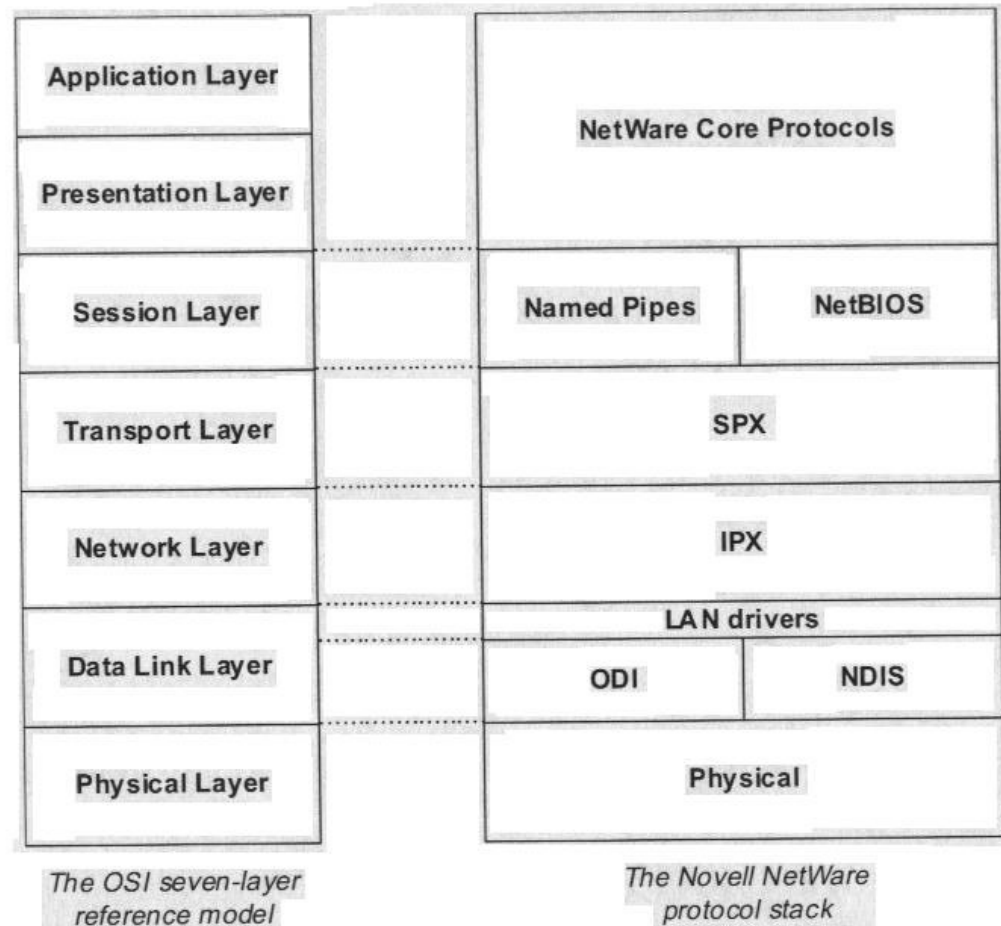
Application Layer

Presentation Layer

Session Layer

Transport Layer

Network Layer

Data Link Layer

Physical Layer

The OSI seven-layer reference model

NetWare Core Protocols

Named Pipes

NetBIOS

SPX

IPX

LAN drivers

ODI

NDIS

Physical

The Novell NetWare protocol stack